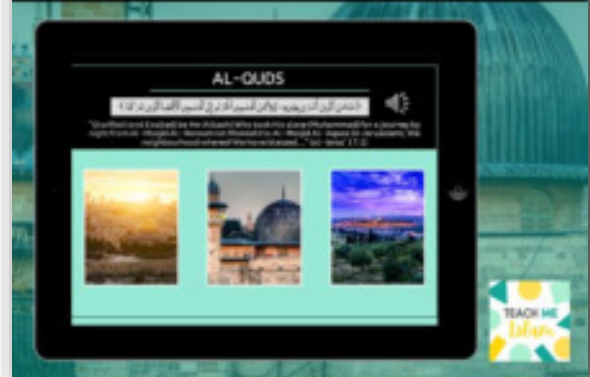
AL-QUDS

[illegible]

"Glorified (and Exalted) be He (Allaah) Who took His slave (Muhammad) for a journey by night from Al-Masjid Al-Haraam to Al-Masjid Al-Aqsaa (in Jerusalem), the neighbourhood whereof We have blessed..." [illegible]

TEACH ME Islam